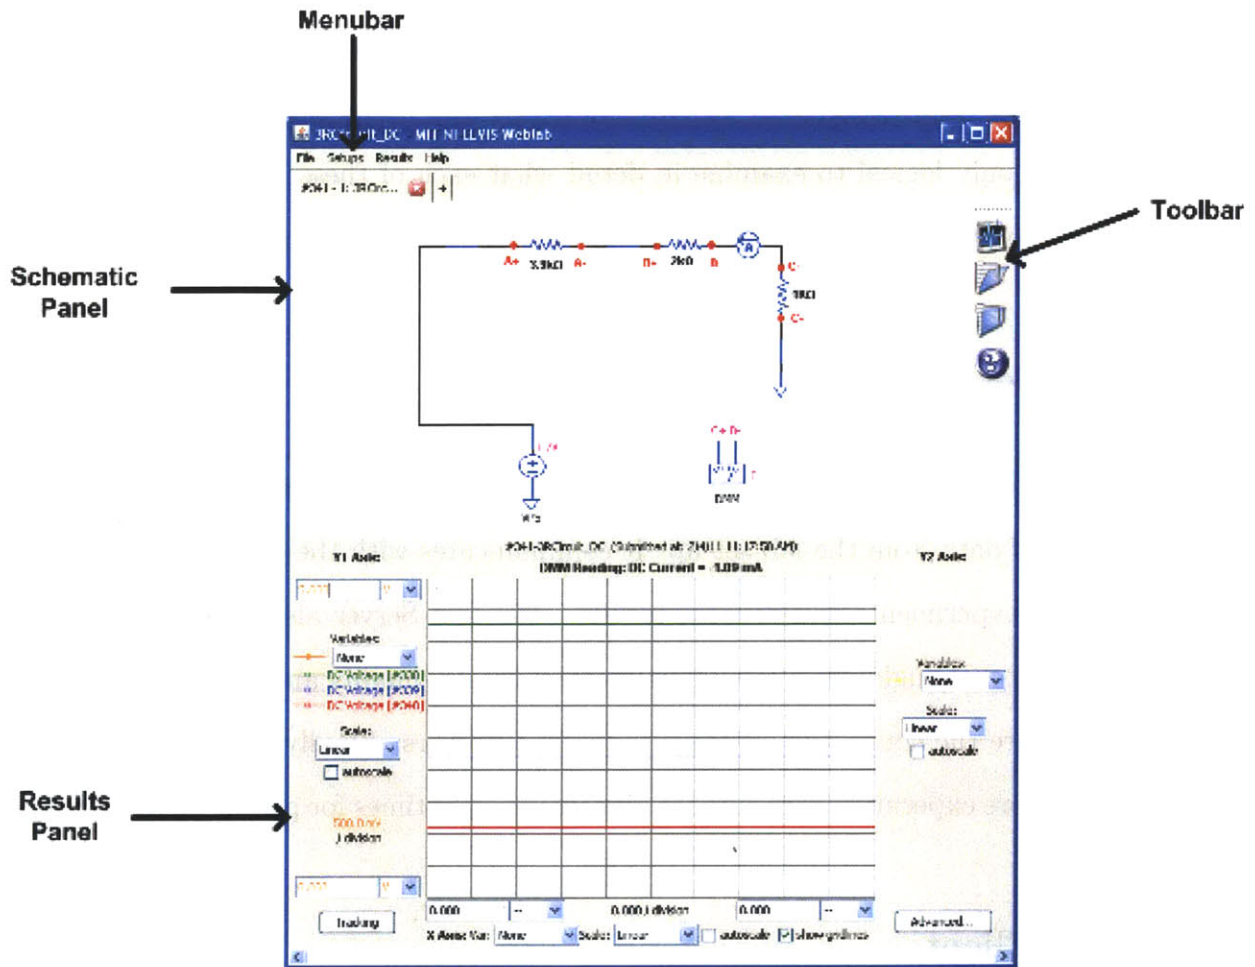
Menubar

Toolbar

Schematic Panel

Results Panel

3RCircuit_DC - MIT NI ELVIS Weblab

File Setups Results Help

#041 - 1: 3RCirc...

A+ 3.3kΩ A- B+ 2kΩ B- C+ 1kΩ C-

DMM

#041-3RCircuit_DC (Submitted at: 2/4/11 11:17:50 AM)

DMM Reading: DC Current = -1.09 mA

Y1 Axis

Y2 Axis

Variables:

None

DC Voltage [#039]

DC Voltage [#039]

DC Voltage [#040]

Scale:

Linear

autoscale

500.0mV / division

Tracking

Variables:

None

Scale:

Linear

autoscale

0.000

0.000 / division

0.000

X Axis Var: None Scale: Linear autoscale show gridlines

Advanced...